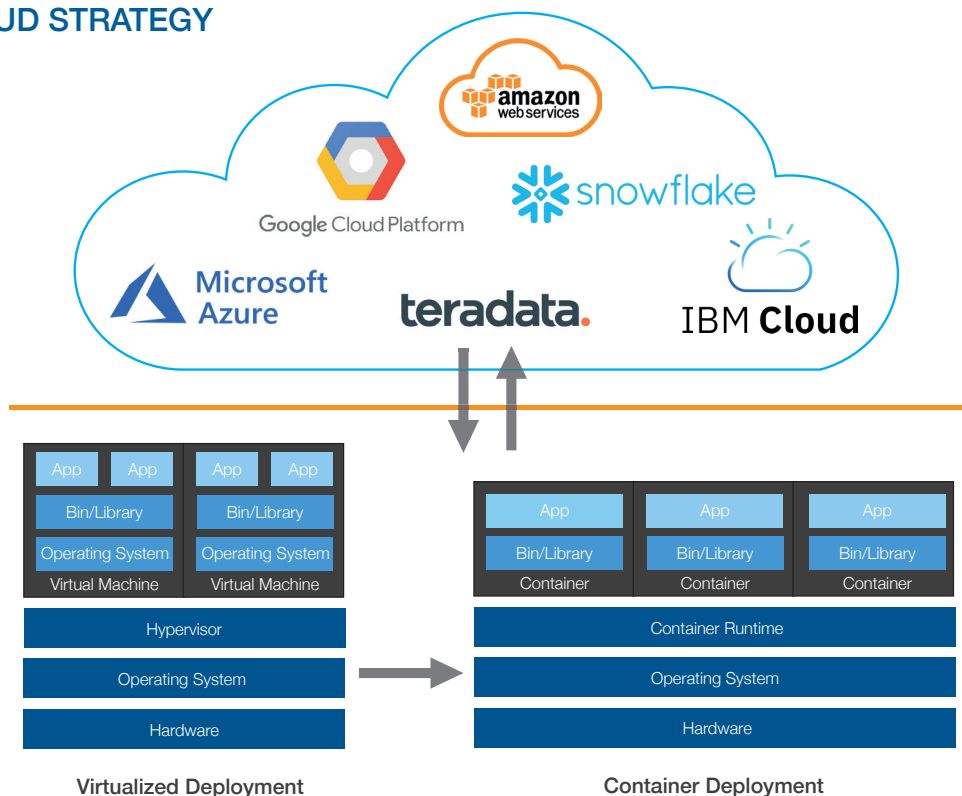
UD STRATEGY

amazon web services

Google Cloud Platform

snowflake

Microsoft Azure

teradata.

IBM Cloud

| App | App | App | App |
|---|---|---|---|
| Bin/Library | | Bin/Library | |
| Operating System | | Operating System | |
| Virtual Machine | | Virtual Machine | |

Hypervisor

Operating System

Hardware

Virtualized Deployment

| App | App | App |
|---|---|---|
| Bin/Library | Bin/Library | Bin/Library |
| Container | Container | Container |

Container Runtime

Operating System

Hardware

Container Deployment